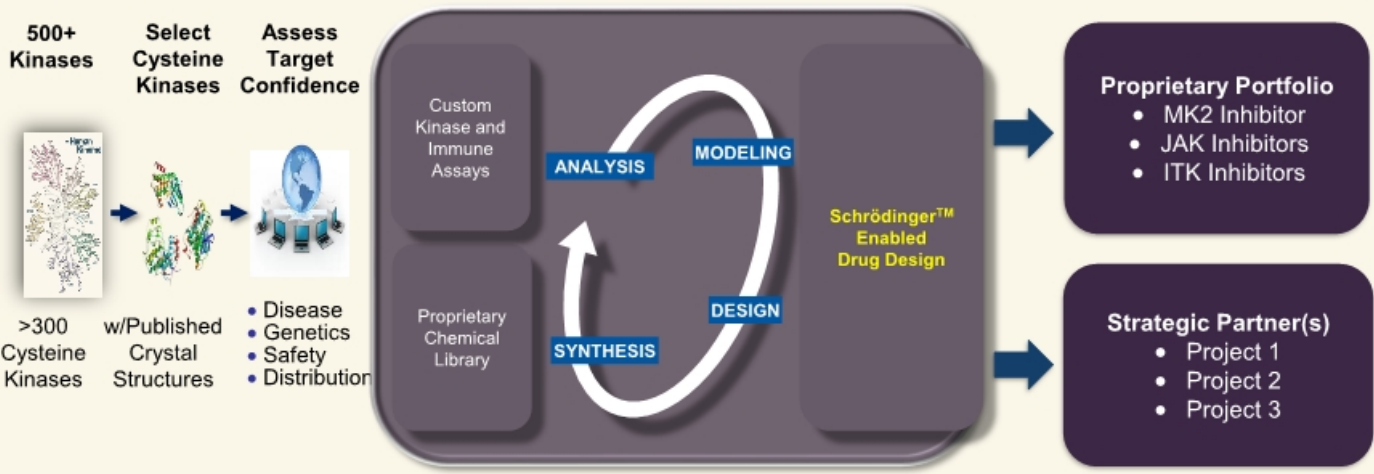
500+ Kinases

Select Cysteine Kinases

Assess Target Confidence

Human Kinome

>300 Cysteine Kinases

w/Published Crystal Structures

• Disease
• Genetics
• Safety
• Distribution

Custom Kinase and Immune Assays

Proprietary Chemical Library

ANALYSIS

MODELING

DESIGN

SYNTHESIS

Schrödinger$^{TM}$ Enabled Drug Design

Proprietary Portfolio
• MK2 Inhibitor
• JAK Inhibitors
• ITK Inhibitors

Strategic Partner(s)
• Project 1
• Project 2
• Project 3